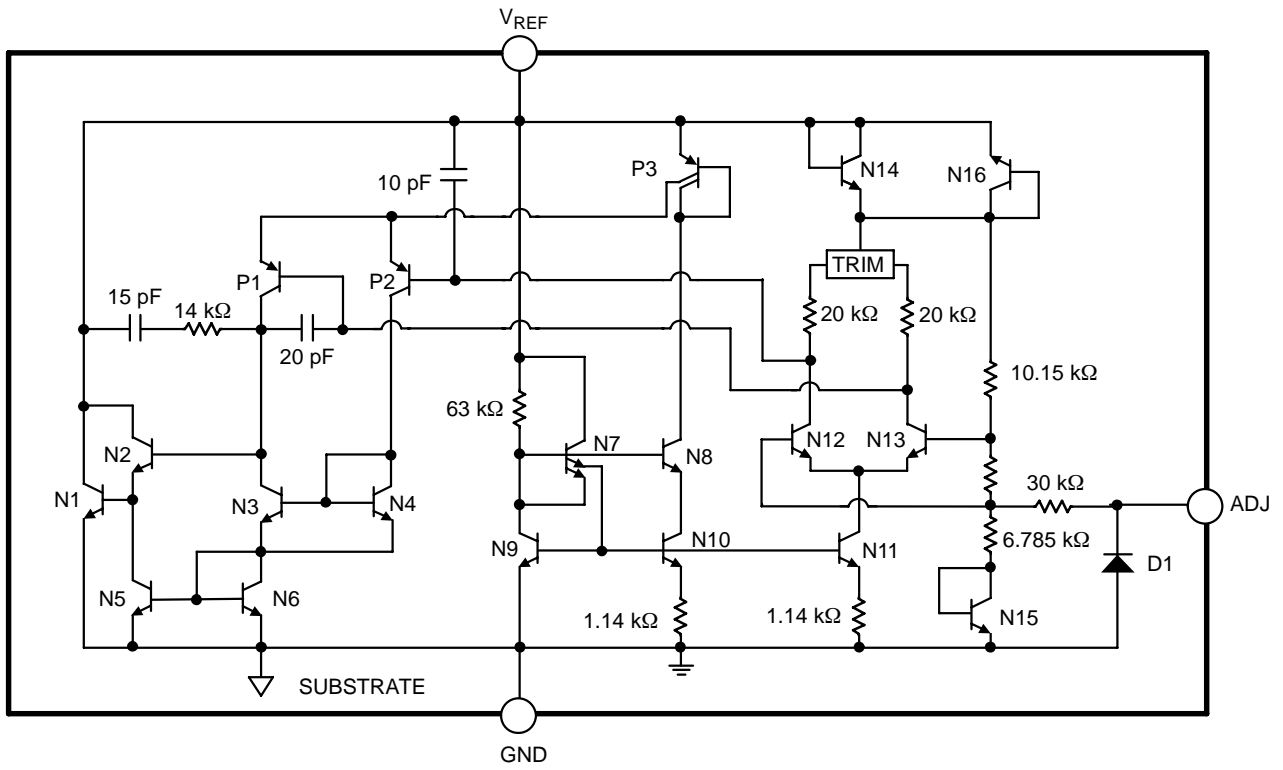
$V_{REF}$

10 pF

P3

N14

N16

P1

P2

TRIM

15 pF

14 kΩ

20 pF

20 kΩ

20 kΩ

63 kΩ

10.15 kΩ

N2

N7

N8

N12

N13

N1

N3

N4

30 kΩ

ADJ

N9

N10

N11

6.785 kΩ

N5

N6

D1

1.14 kΩ

1.14 kΩ

N15

SUBSTRATE

GND